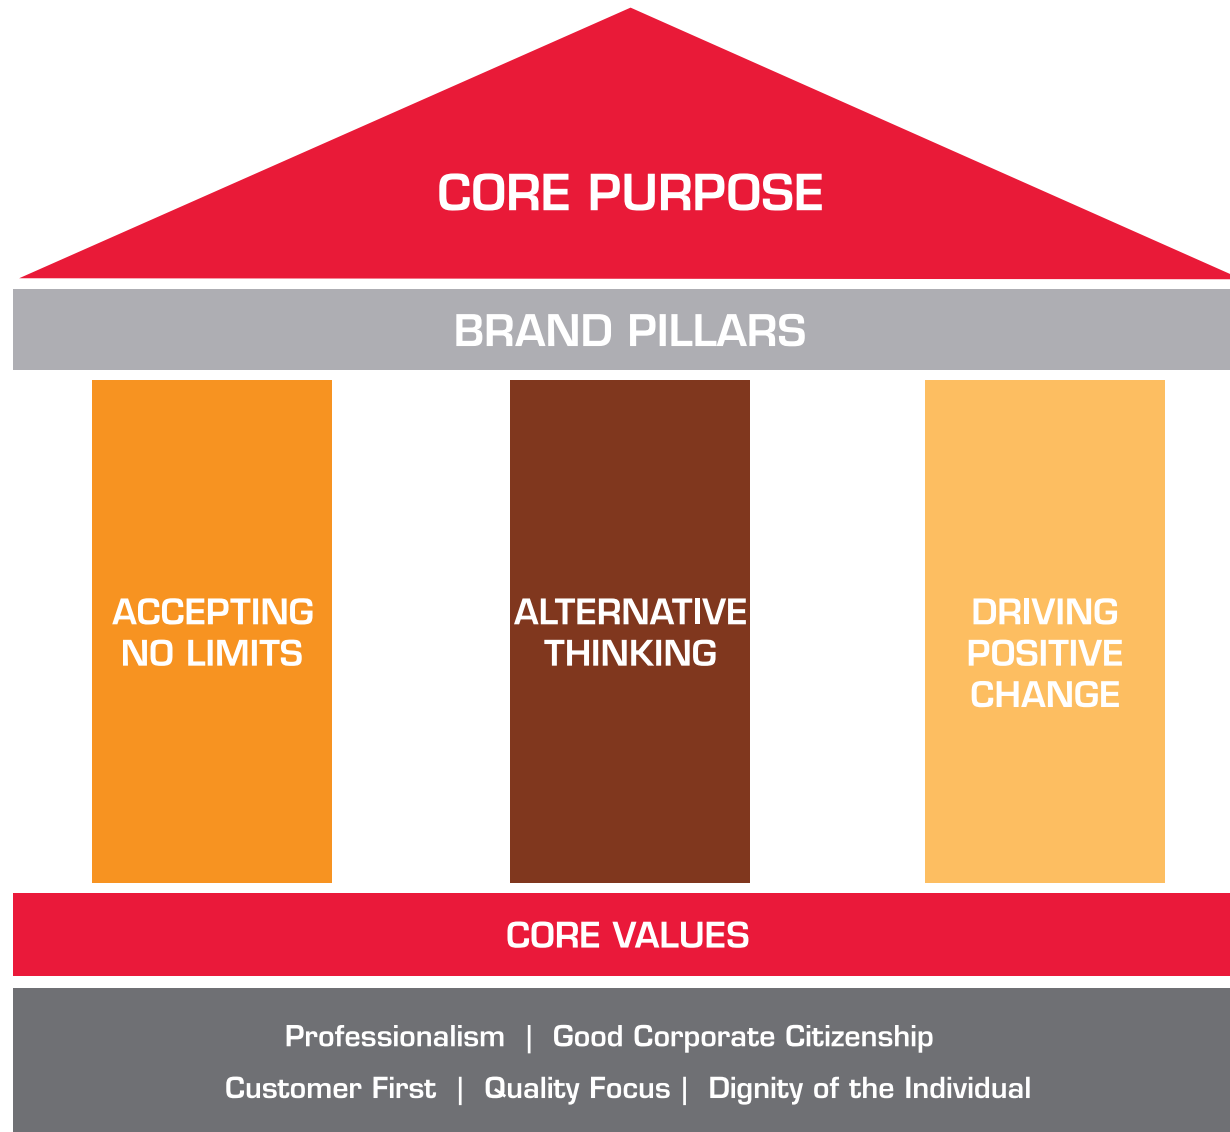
CORE PURPOSE

BRAND PILLARS

ACCEPTING NO LIMITS

ALTERNATIVE THINKING

DRIVING POSITIVE CHANGE

CORE VALUES

Professionalism | Good Corporate Citizenship
Customer First | Quality Focus | Dignity of the Individual